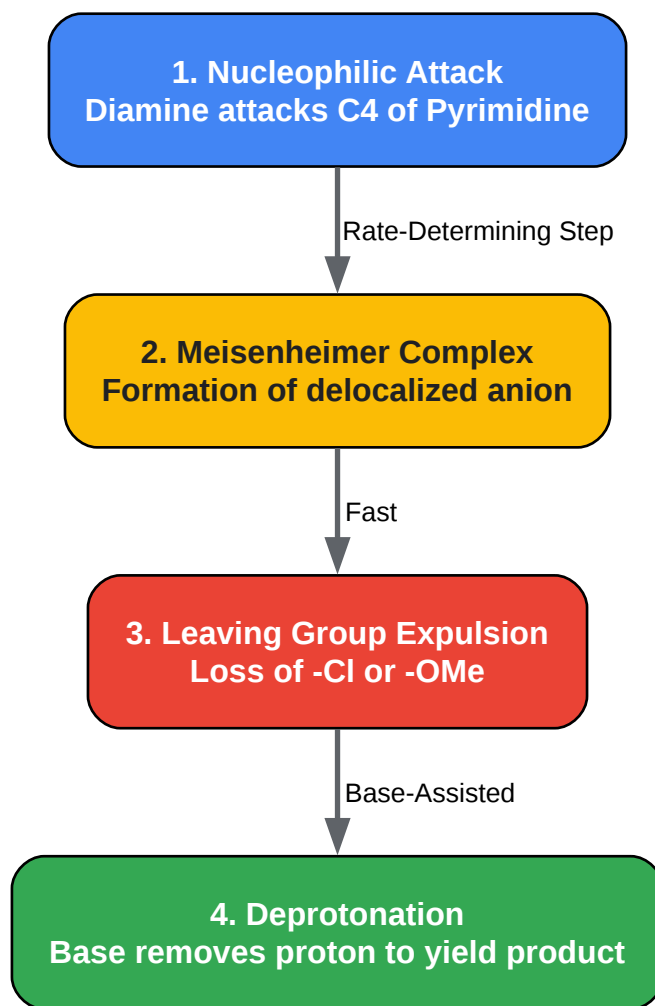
1. Nucleophilic Attack
Diamine attacks C4 of Pyrimidine

Rate-Determining Step

2. Meisenheimer Complex
Formation of delocalized anion

Fast

3. Leaving Group Expulsion
Loss of -Cl or -OMe

Base-Assisted

4. Deprotonation
Base removes proton to yield product